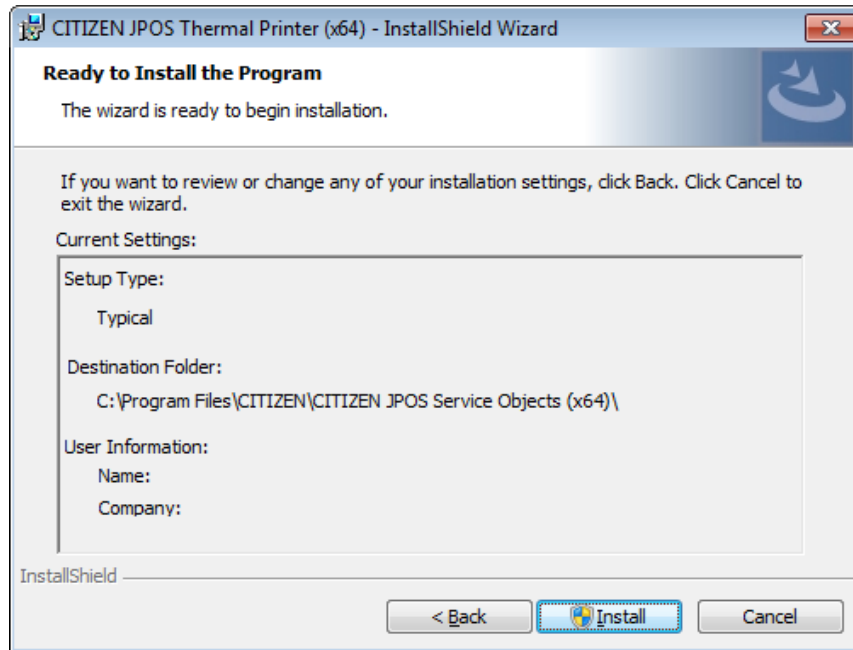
CITIZEN JPOS Thermal Printer (x64) - InstallShield Wizard

Ready to Install the Program

The wizard is ready to begin installation.

If you want to review or change any of your installation settings, click Back. Click Cancel to exit the wizard.

Current Settings:

Setup Type:

Typical

Destination Folder:

C:\Program Files\CITIZEN\CITIZEN JPOS Service Objects (x64)\

User Information:

Name:

Company:

InstallShield

< Back

Install

Cancel